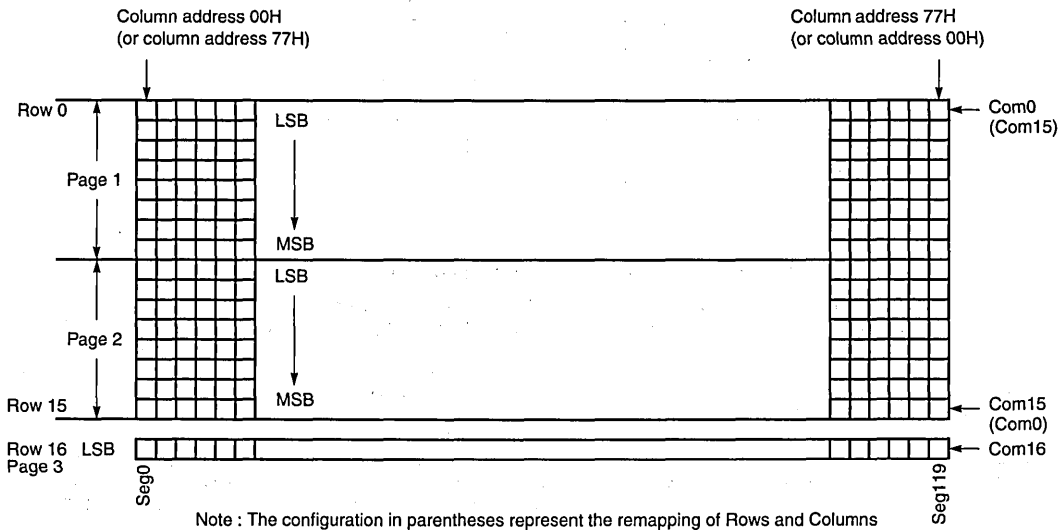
Column address 00H
(or column address 77H)

Column address 77H
(or column address 00H)

Row 0

Com0
(Com15)

LSB

Page 1

MSB

LSB

Page 2

MSB

Row 15

Com15
(Com0)

Row 16 LSB
Page 3

Com16

Seg0

Seg119

Note : The configuration in parentheses represent the remapping of Rows and Columns